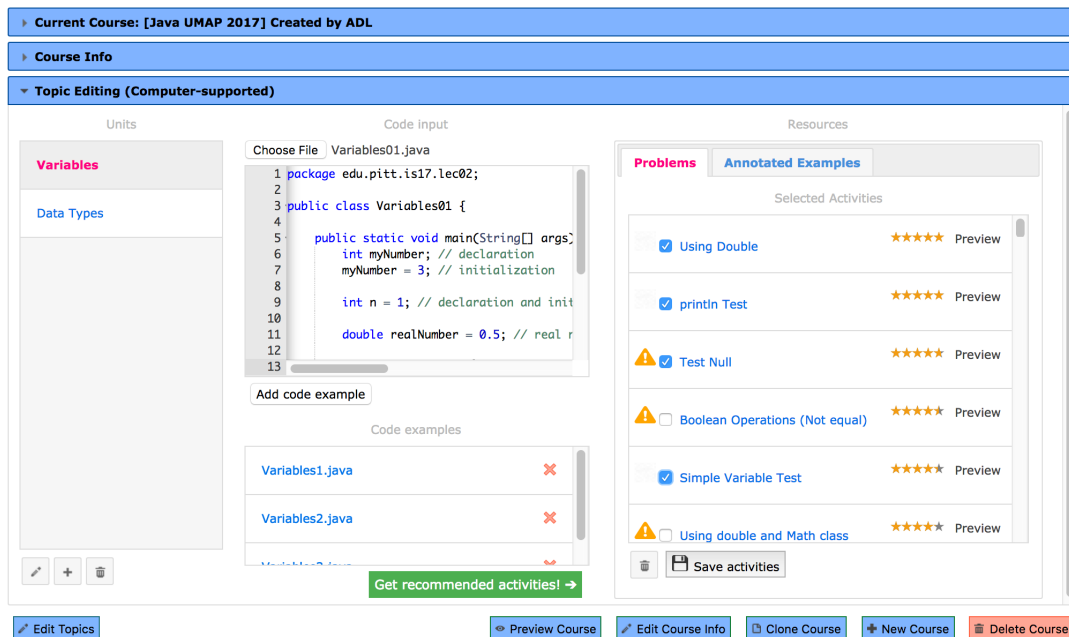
Current Course: [Java UMAP 2017] Created by ADL

Course Info

Topic Editing (Computer-supported)

Units

Variables

Data Types

Code input

Choose File Variables01.java

1 package edu.pitt.is17.lec02;
2
3 public class Variables01 {
4
5 public static void main(String[] args)
6 int myNumber; // declaration
7 myNumber = 3; // initialization
8
9 int n = 1; // declaration and init
10
11 double realNumber = 0.5; // real r
12
13

Add code example

Code examples

Variables1.java

Variables2.java

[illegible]

Get recommended activities! ➔

Resources

Problems

Annotated Examples

Selected Activities

Using Double ★★★★★ Preview

println Test ★★★★★ Preview

Test Null ★★★★★ Preview

Boolean Operations (Not equal) ★★★★★ Preview

Simple Variable Test ★★★★★ Preview

Using double and Math class ★★★★★ Preview

Save activities

Edit Topics

Preview Course

Edit Course Info

Clone Course

New Course

Delete Course